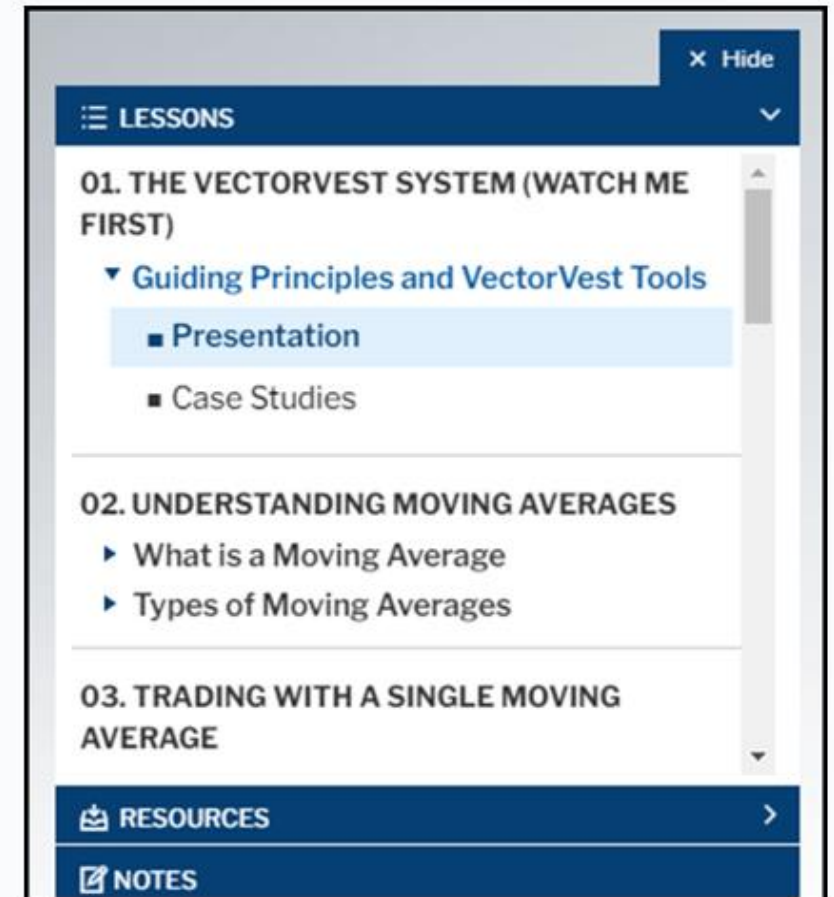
× Hide

LESSONS

01. THE VECTORVEST SYSTEM (WATCH ME FIRST)

Guiding Principles and VectorVest Tools

Presentation

Case Studies

02. UNDERSTANDING MOVING AVERAGES

What is a Moving Average

Types of Moving Averages

03. TRADING WITH A SINGLE MOVING AVERAGE

RESOURCES

NOTES